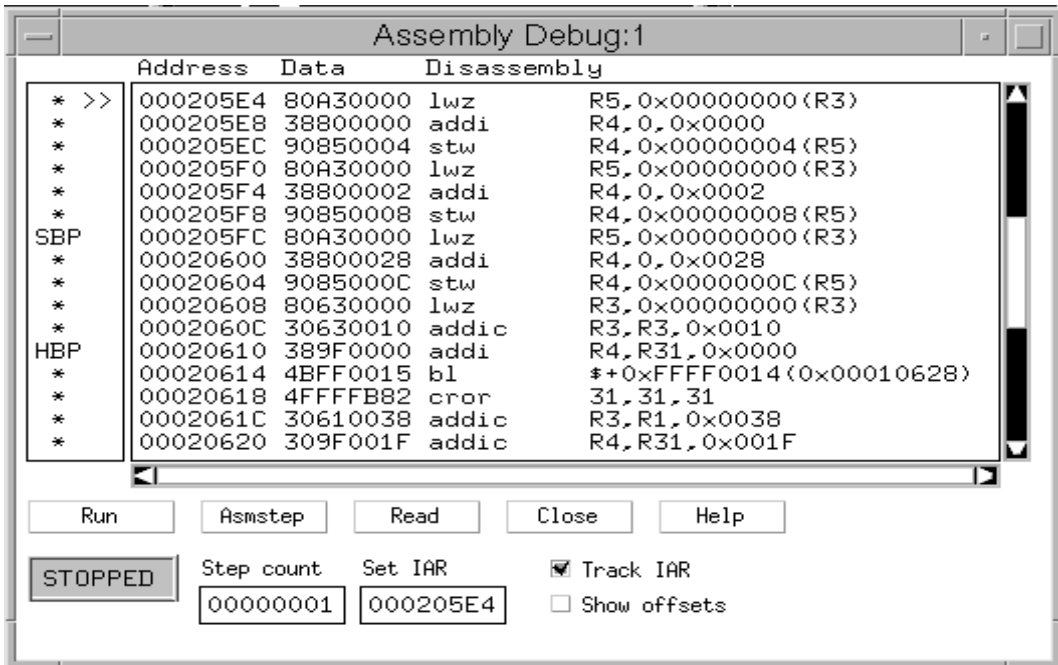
Assembly Debug:1

| | Address | Data | Disassembly | |
|---|---|---|---|---|
| * >> | 000205E4 | 80A30000 | lwz | R5,0x00000000(R3) |
| * | 000205E8 | 38800000 | addi | R4,0,0x0000 |
| * | 000205EC | 90850004 | stw | R4,0x00000004(R5) |
| * | 000205F0 | 80A30000 | lwz | R5,0x00000000(R3) |
| * | 000205F4 | 38800002 | addi | R4,0,0x0002 |
| * | 000205F8 | 90850008 | stw | R4,0x00000008(R5) |
| SBP | 000205FC | 80A30000 | lwz | R5,0x00000000(R3) |
| * | 00020600 | 38800028 | addi | R4,0,0x0028 |
| * | 00020604 | 9085000C | stw | R4,0x0000000C(R5) |
| * | 00020608 | 80630000 | lwz | R3,0x00000000(R3) |
| * | 0002060C | 30630010 | addic | R3,R3,0x0010 |
| HBP | 00020610 | 389F0000 | addi | R4,R31,0x0000 |
| * | 00020614 | 4BFF0015 | bl | $+0xFFFF0014(0x00010628) |
| * | 00020618 | 4FFFFB82 | cror | 31,31,31 |
| * | 0002061C | 30610038 | addic | R3,R1,0x0038 |
| * | 00020620 | 309F001F | addic | R4,R31,0x001F |

Run Asmstep Read Close Help

STOPPED Step count 00000001 Set IAR 000205E4 Track IAR Show offsets